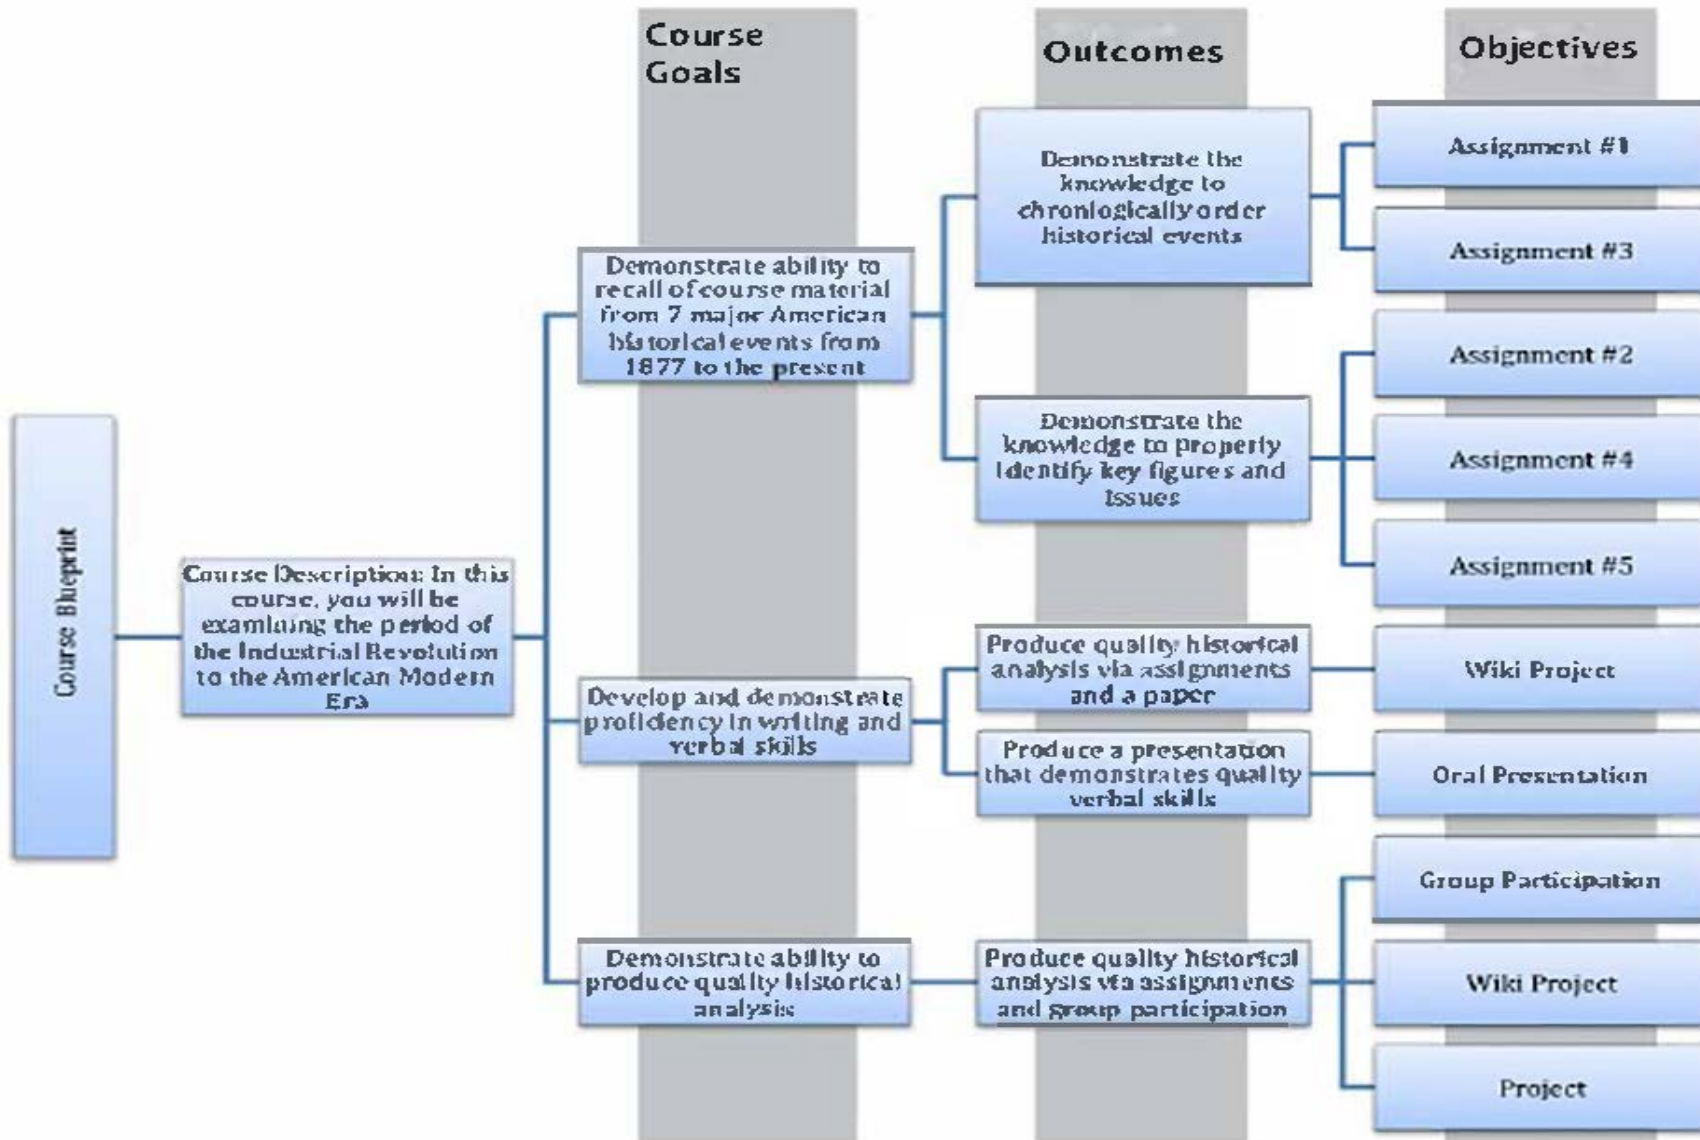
Course Goals

Outcomes

Objectives

Course Blueprint

Course Description: In this course, you will be examining the period of the Industrial Revolution to the American Modern Era

Demonstrate ability to recall of course material from 7 major American historical events from 1877 to the present

Demonstrate the knowledge to chronologically order historical events

Assignment #1

Assignment #3

Demonstrate the knowledge to properly identify key figures and issues

Assignment #2

Assignment #4

Assignment #5

Develop and demonstrate proficiency in writing and verbal skills

Produce quality historical analysis via assignments and a paper

Wiki Project

Produce a presentation that demonstrates quality verbal skills

Oral Presentation

Demonstrate ability to produce quality historical analysis

Produce quality historical analysis via assignments and group participation

Group Participation

Wiki Project

Project